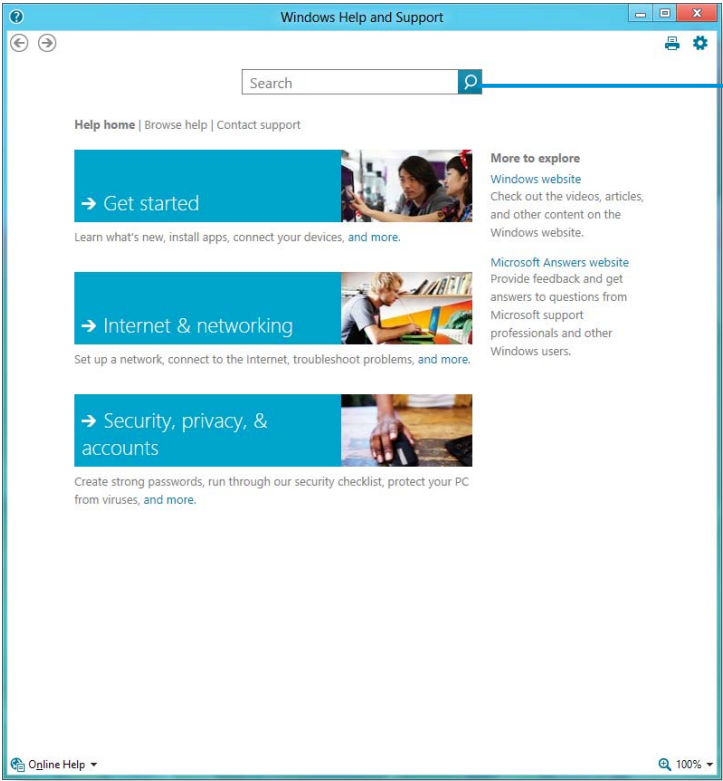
Windows Help and Support

Search

Help home | Browse help | Contact support

➔ Get started

Learn what's new, install apps, connect your devices, and more.

➔ Internet & networking

Set up a network, connect to the Internet, troubleshoot problems, and more.

➔ Security, privacy, & accounts

Create strong passwords, run through our security checklist, protect your PC from viruses, and more.

More to explore

Windows website
Check out the videos, articles, and other content on the Windows website.

Microsoft Answers website
Provide feedback and get answers to questions from Microsoft support professionals and other Windows users.

Online Help

100%